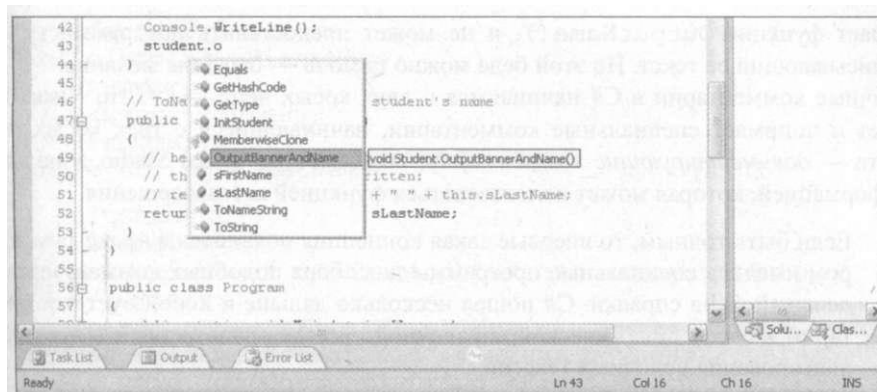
42 Console.WriteLine();
43 student.o
44
45
46 // ToNa student's name
47 public
48 {
49 // he
50 // th written:
51 // re + " " + this.sLastName;
52 retur sLastName;
53 }
54
55
56 public class Program
57 {

Equals
GetHashCode
GetType
InitStudent
MemberwiseClone
OutputBannerAndName
sFirstName
sLastName
ToNameString
ToString

void Student.OutputBannerAndName()

Solu... Clas...

Task List Output Error List

Ready Ln 43 Col 16 Ch 16 INS